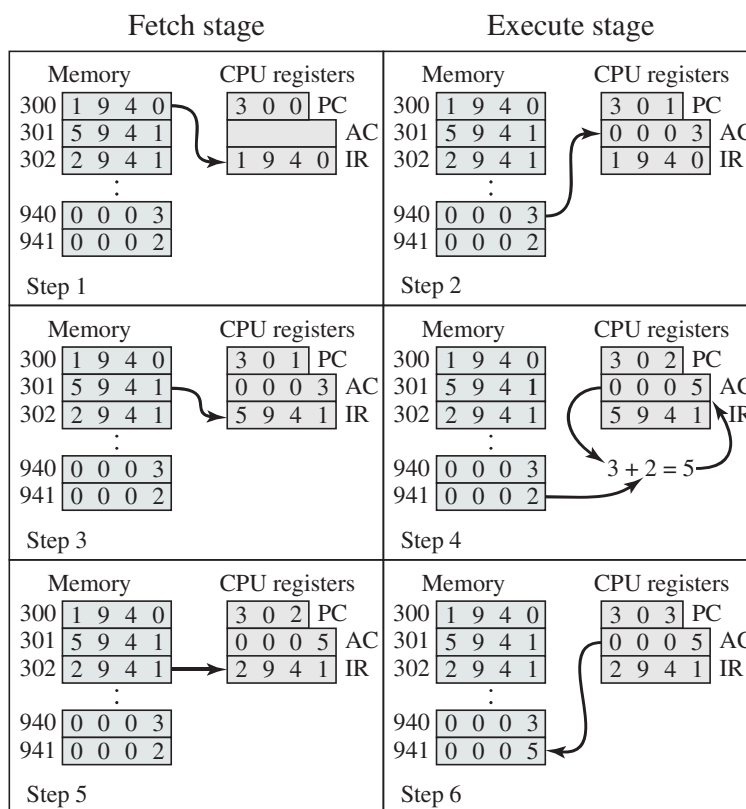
Fetch stage

Execute stage

Memory
300 1 9 4 0
301 5 9 4 1
302 2 9 4 1
:
940 0 0 0 3
941 0 0 0 2

CPU registers
3 0 0 PC
AC
1 9 4 0 IR

Step 1

Memory
300 1 9 4 0
301 5 9 4 1
302 2 9 4 1
:
940 0 0 0 3
941 0 0 0 2

CPU registers
3 0 1 PC
0 0 0 3 AC
1 9 4 0 IR

Step 2

Memory
300 1 9 4 0
301 5 9 4 1
302 2 9 4 1
:
940 0 0 0 3
941 0 0 0 2

CPU registers
3 0 1 PC
0 0 0 3 AC
5 9 4 1 IR

Step 3

Memory
300 1 9 4 0
301 5 9 4 1
302 2 9 4 1
:
940 0 0 0 3
941 0 0 0 2

CPU registers
3 0 2 PC
0 0 0 5 AC
5 9 4 1 IR

3 + 2 = 5

Step 4

Memory
300 1 9 4 0
301 5 9 4 1
302 2 9 4 1
:
940 0 0 0 3
941 0 0 0 2

CPU registers
3 0 2 PC
0 0 0 5 AC
2 9 4 1 IR

Step 5

Memory
300 1 9 4 0
301 5 9 4 1
302 2 9 4 1
:
940 0 0 0 3
941 0 0 0 5

CPU registers
3 0 3 PC
0 0 0 5 AC
2 9 4 1 IR

Step 6